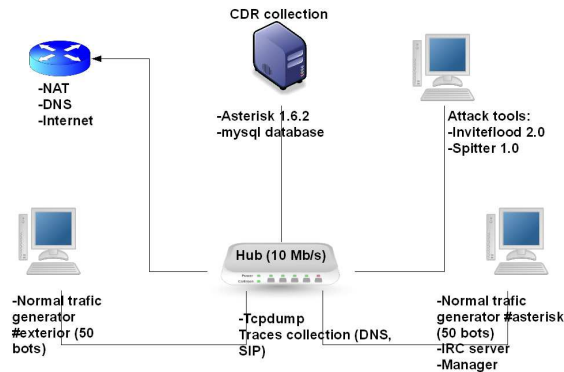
CDR collection

-NAT
-DNS
-Internet

-Asterisk 1.6.2
-mysql database

Attack tools:
-Inviteflood 2.0
-Spitter 1.0

Hub (10 Mb/s)

Power
Collision

-Normal trafic generator #exterior (50 bots)

-Tcpdump
Traces collection (DNS, SIP)

-Normal trafic generator #asterisk (50 bots)
-IRC server
-Manager